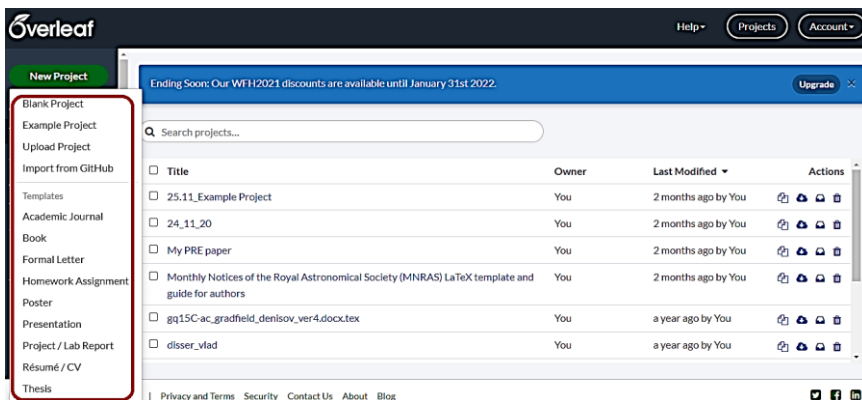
Overleaf

Help▾ Projects Account▾

New Project

Blank Project
Example Project
Upload Project
Import from GitHub

Templates
Academic Journal
Book
Formal Letter
Homework Assignment
Poster
Presentation
Project / Lab Report
Résumé / CV
Thesis

Ending Soon: Our WFH2021 discounts are available until January 31st 2022.

Upgrade ×

Search projects...

| Title | Owner | Last Modified ▾ | Actions |
|---|---|---|---|
| 25.11_Example Project | You | 2 months ago by You | |
| 24_11_20 | You | 2 months ago by You | |
| My PRE paper | You | 2 months ago by You | |
| Monthly Notices of the Royal Astronomical Society (MNRAS) LaTeX template and guide for authors | You | 2 months ago by You | |
| gq15C-ac_gradfield_denisov_ver4.docx.tex | You | a year ago by You | |
| disser_vlad | You | a year ago by You | |

| Privacy and Terms Security Contact Us About Blog